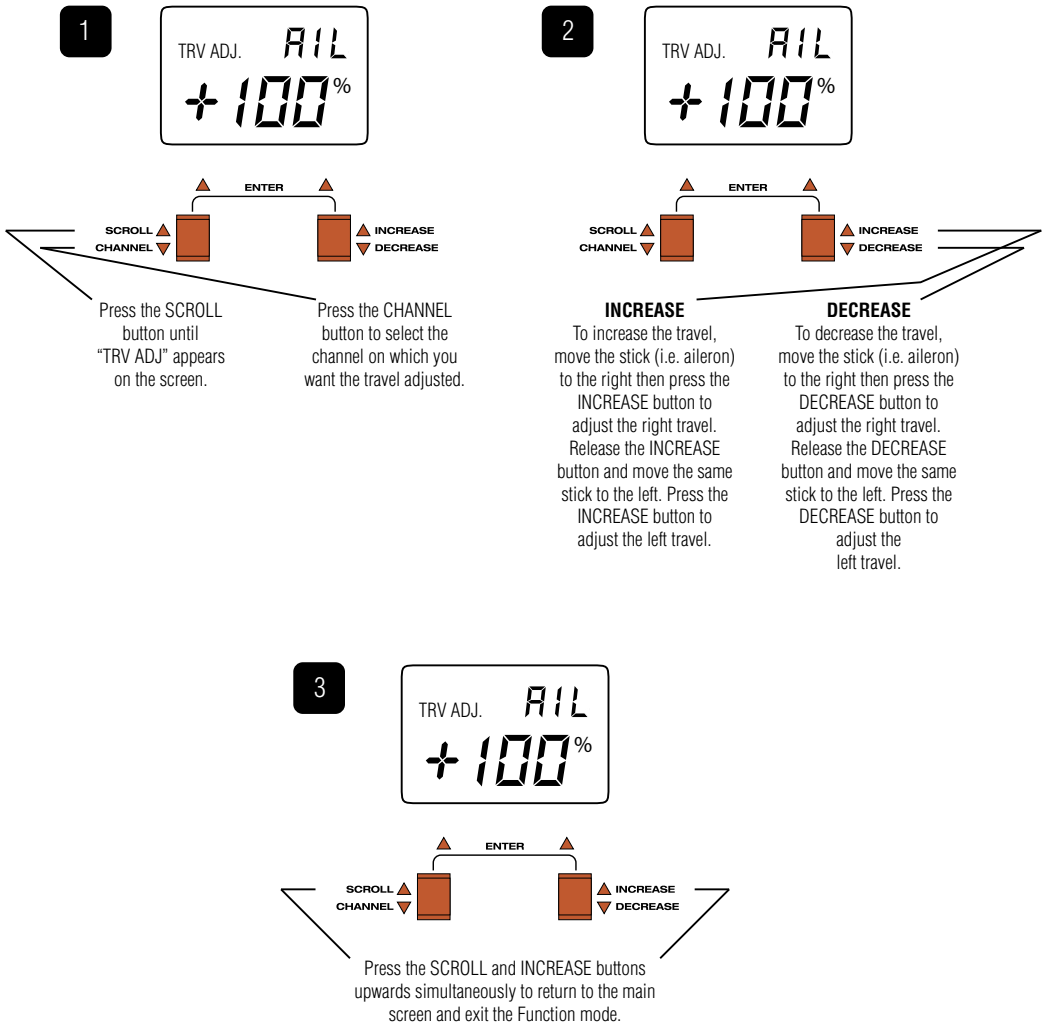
1

TRV ADJ. AIL

+100%

ENTER

SCROLL

CHANNEL

INCREASE

DECREASE

Press the SCROLL button until "TRV ADJ" appears on the screen.

Press the CHANNEL button to select the channel on which you want the travel adjusted.

2

TRV ADJ. AIL

+100%

ENTER

SCROLL

CHANNEL

INCREASE

DECREASE

INCREASE
To increase the travel, move the stick (i.e. aileron) to the right then press the INCREASE button to adjust the right travel. Release the INCREASE button and move the same stick to the left. Press the INCREASE button to adjust the left travel.

DECREASE
To decrease the travel, move the stick (i.e. aileron) to the right then press the DECREASE button to adjust the right travel. Release the DECREASE button and move the same stick to the left. Press the DECREASE button to adjust the left travel.

3

TRV ADJ. AIL

+100%

ENTER

SCROLL

CHANNEL

INCREASE

DECREASE

Press the SCROLL and INCREASE buttons upwards simultaneously to return to the main screen and exit the Function mode.